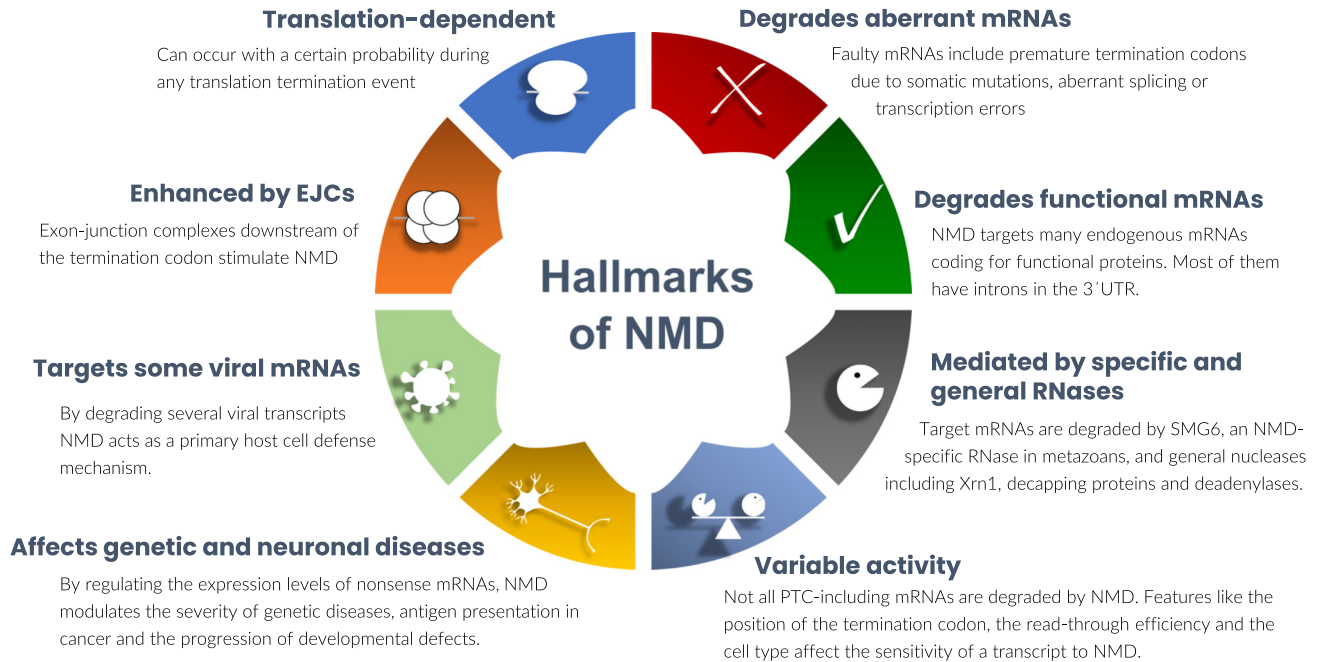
Translation-dependent

Can occur with a certain probability during any translation termination event

Degrades aberrant mRNAs

Faulty mRNAs include premature termination codons due to somatic mutations, aberrant splicing or transcription errors

Enhanced by EJCs

Exon-junction complexes downstream of the termination codon stimulate NMD

Degrades functional mRNAs

NMD targets many endogenous mRNAs coding for functional proteins. Most of them have introns in the 3´UTR.

Hallmarks of NMD

Targets some viral mRNAs

By degrading several viral transcripts NMD acts as a primary host cell defense mechanism.

Mediated by specific and general RNases

Target mRNAs are degraded by SMG6, an NMD-specific RNase in metazoans, and general nucleases including Xrn1, decapping proteins and deadenylases.

Affects genetic and neuronal diseases

By regulating the expression levels of nonsense mRNAs, NMD modulates the severity of genetic diseases, antigen presentation in cancer and the progression of developmental defects.

Variable activity

Not all PTC-including mRNAs are degraded by NMD. Features like the position of the termination codon, the read-through efficiency and the cell type affect the sensitivity of a transcript to NMD.